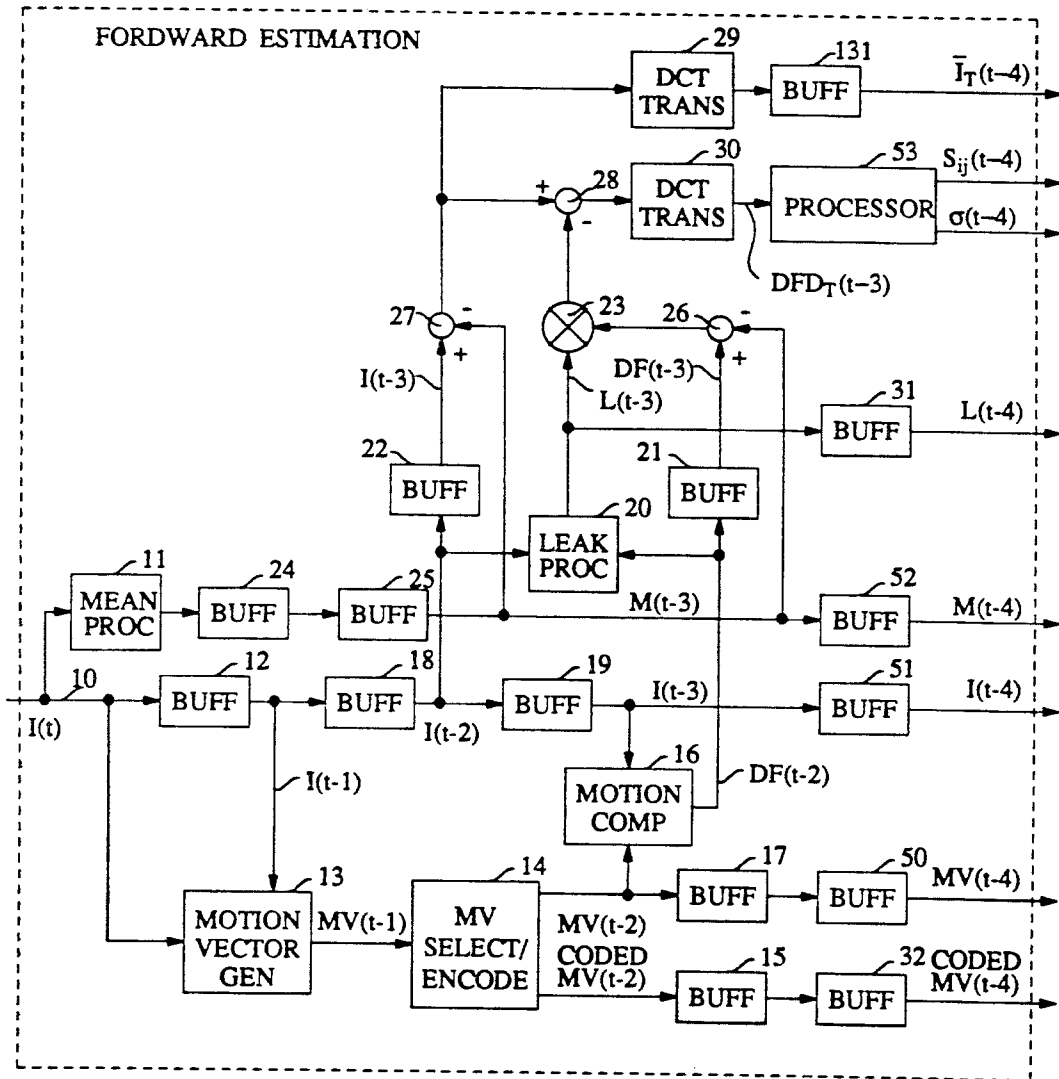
FORDWARD ESTIMATION

29
DCT TRANS
131
BUFF
$\bar{I}_T(t-4)$

30
DCT TRANS
53
PROCESSOR
$S_{ij}(t-4)$
$\sigma(t-4)$
+
28
-
$DFD_T(t-3)$

27
-
+
23
26
-
+
I(t-3)
DF(t-3)
L(t-3)

31
BUFF
L(t-4)

22
BUFF
21
BUFF
20
LEAK PROC

11
MEAN PROC
24
BUFF
25
BUFF
M(t-3)
52
BUFF
M(t-4)

10
I(t)
12
BUFF
18
BUFF
I(t-2)
19
BUFF
I(t-3)
51
BUFF
I(t-4)

I(t-1)
16
MOTION COMP
DF(t-2)

13
MOTION VECTOR GEN
MV(t-1)
14
MV SELECT/ ENCODE
MV(t-2)
CODED MV(t-2)
17
BUFF
50
BUFF
MV(t-4)
15
BUFF
32
BUFF
CODED MV(t-4)